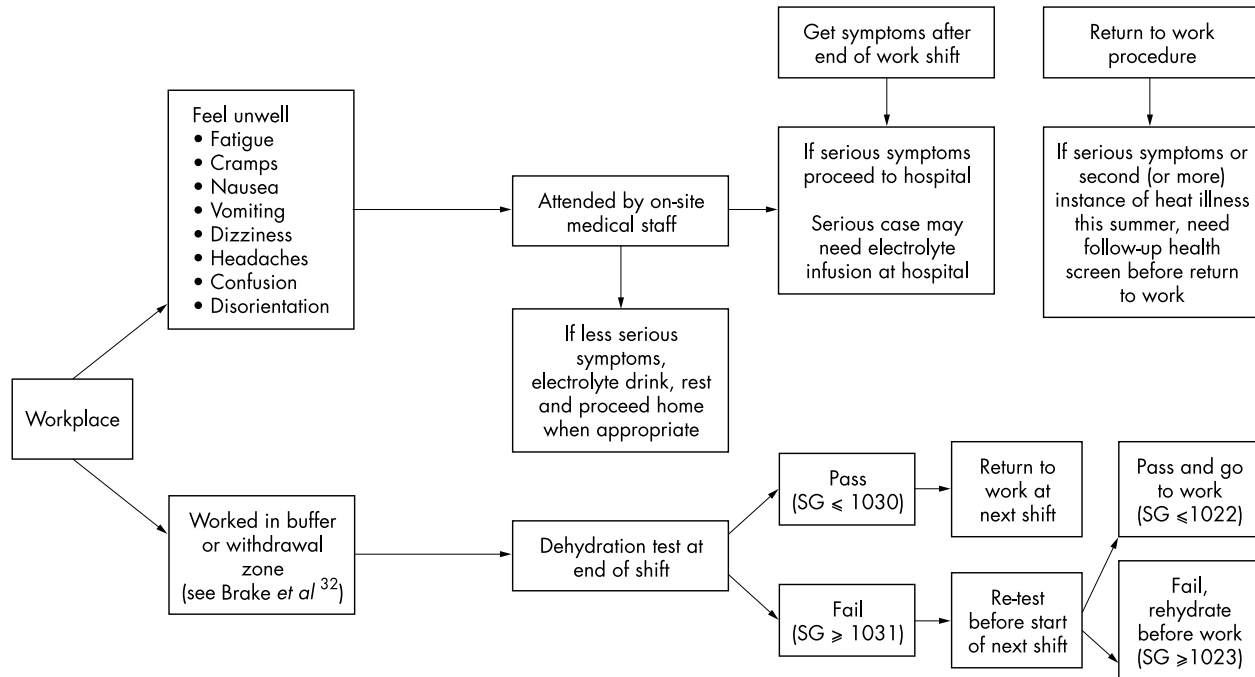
Workplace

Feel unwell
• Fatigue
• Cramps
• Nausea
• Vomiting
• Dizziness
• Headaches
• Confusion
• Disorientation

Attended by on-site medical staff

If less serious symptoms, electrolyte drink, rest and proceed home when appropriate

Get symptoms after end of work shift

If serious symptoms proceed to hospital

Serious case may need electrolyte infusion at hospital

Return to work procedure

If serious symptoms or second (or more) instance of heat illness this summer, need follow-up health screen before return to work

Worked in buffer or withdrawal zone (see Brake et al $^{32}$)

Dehydration test at end of shift

Pass (SG $\leqslant$ 1030)

Return to work at next shift

Fail (SG $\geqslant$ 1031)

Re-test before start of next shift

Pass and go to work (SG $\leqslant$1022)

Fail, rehydrate before work (SG $\geqslant$1023)